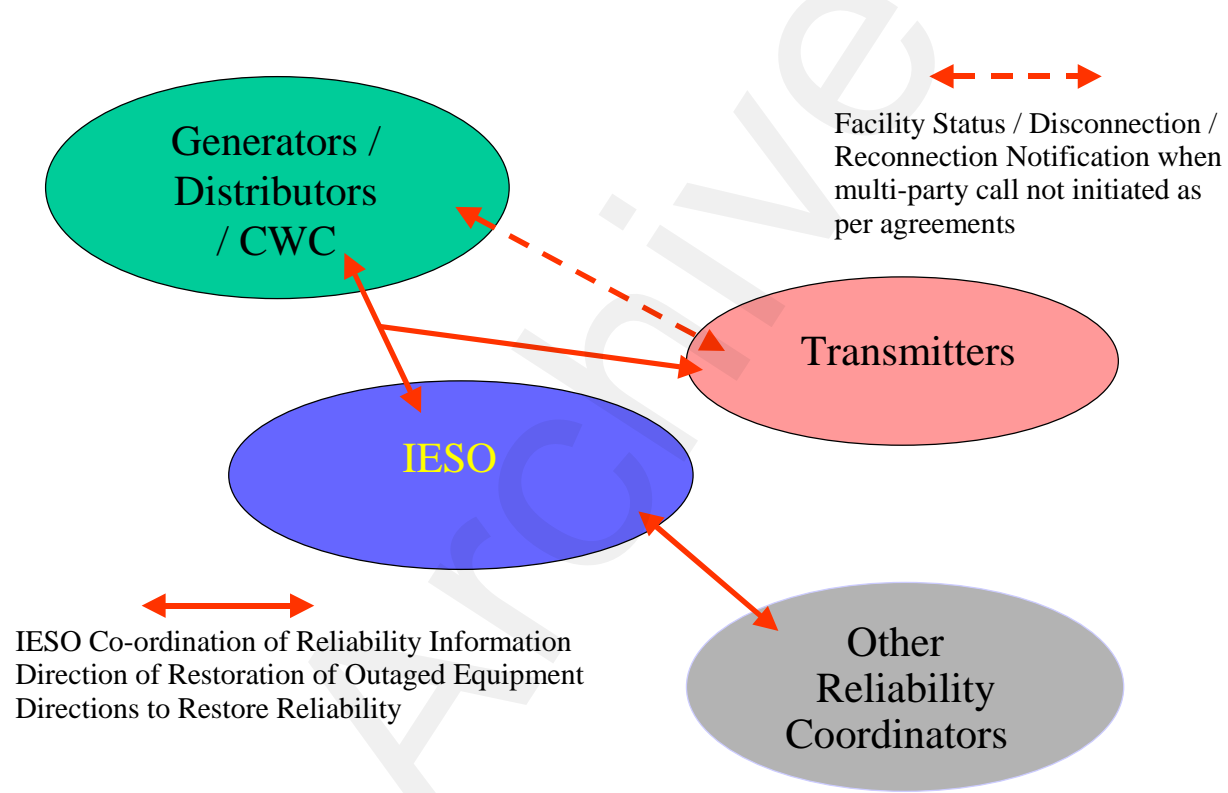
Facility Status / Disconnection / Reconnection Notification when multi-party call not initiated as per agreements

Generators / Distributors / CWC

Transmitters

IESO

IESO Co-ordination of Reliability Information
Direction of Restoration of Outaged Equipment
Directions to Restore Reliability

Other Reliability Coordinators

Archive